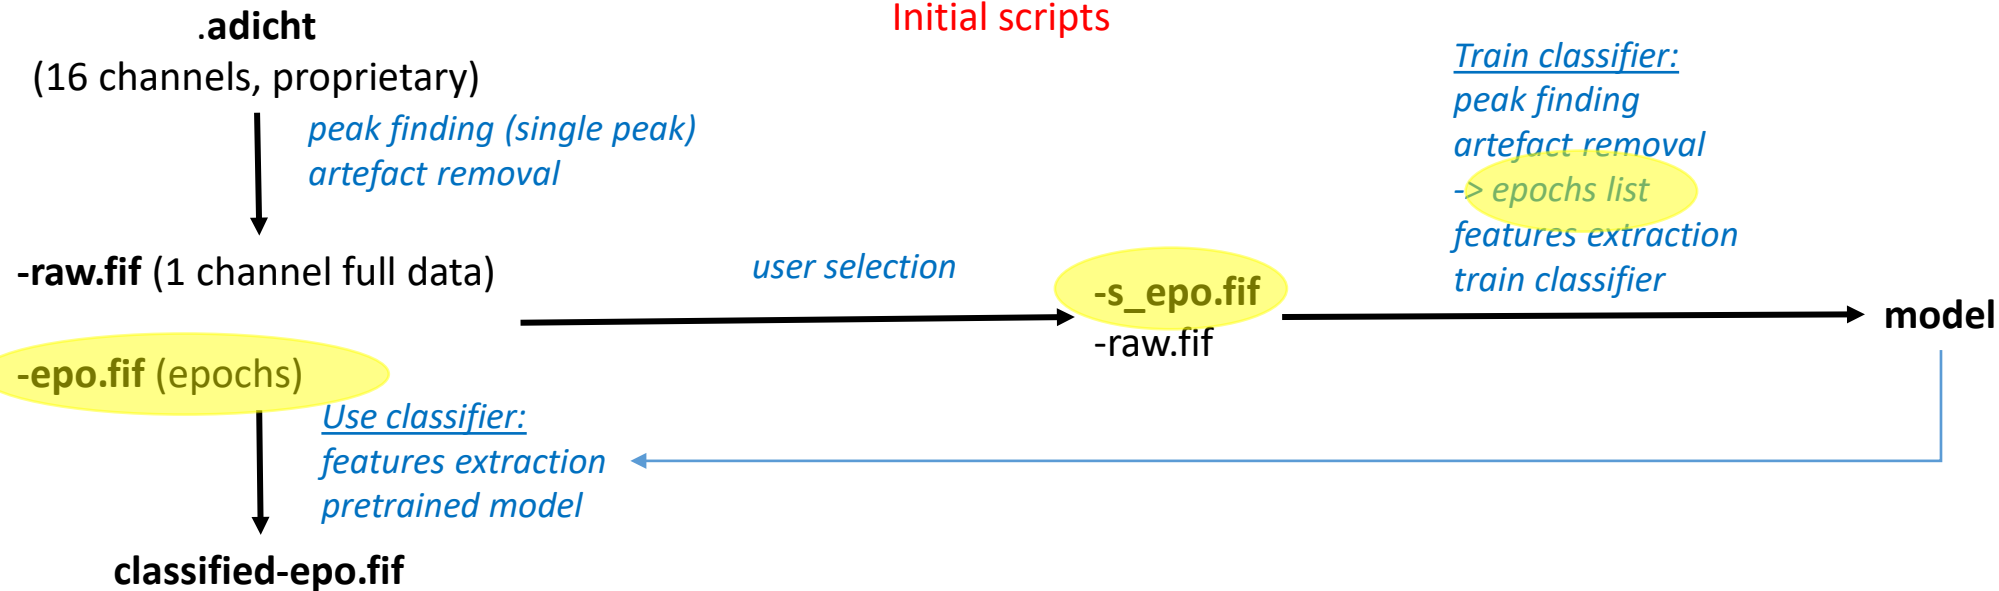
Initial scripts

.adicht
(16 channels, proprietary)

peak finding (single peak)
artefact removal

-raw.fif (1 channel full data)

-epo.fif (epochs)

user selection

-s_epo.fif
-raw.fif

Train classifier:
peak finding
artefact removal
-> epochs list
features extraction
train classifier

model

Use classifier:
features extraction
pretrained model

classified-epo.fif